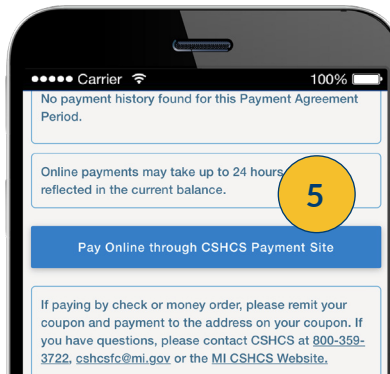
Carrier

100%

No payment history found for this Payment Agreement Period.

Online payments may take up to 24 hours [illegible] reflected in the current balance.

5

Pay Online through CSHCS Payment Site

If paying by check or money order, please remit your coupon and payment to the address on your coupon. If you have questions, please contact CSHCS at 800-359-3722, cshcsfc@mi.gov or the MI CSHCS Website.